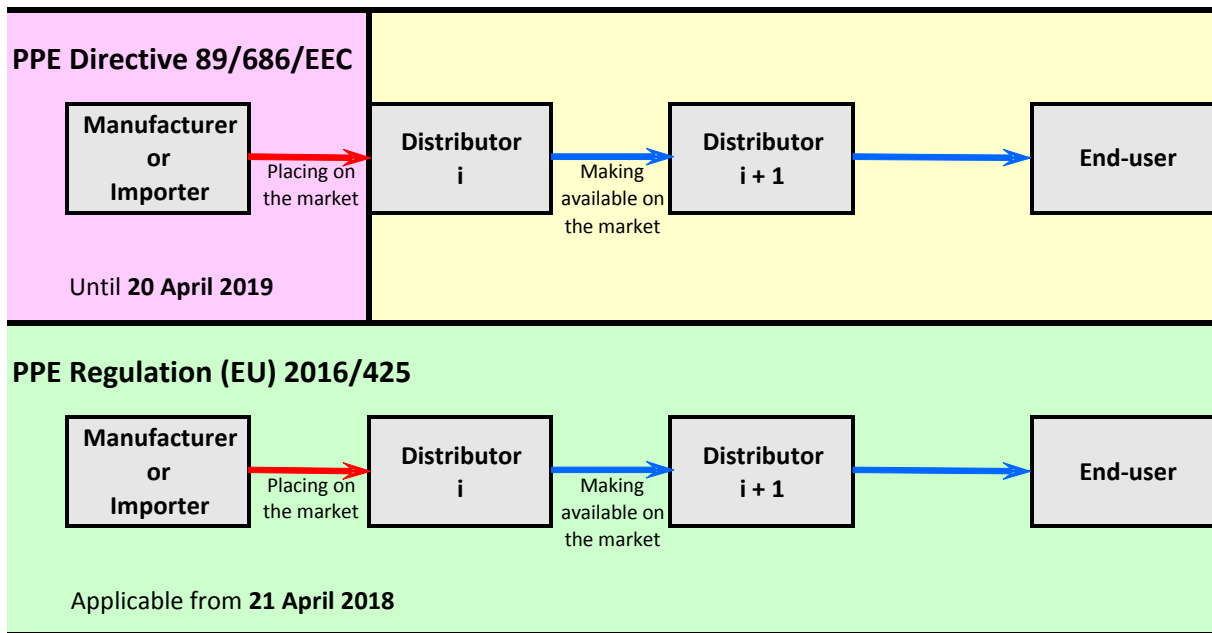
PPE Directive 89/686/EEC

Manufacturer or Importer

Placing on the market

Distributor i

Making available on the market

Distributor i + 1

End-user

Until **20 April 2019**

PPE Regulation (EU) 2016/425

Manufacturer or Importer

Placing on the market

Distributor i

Making available on the market

Distributor i + 1

End-user

Applicable from **21 April 2018**